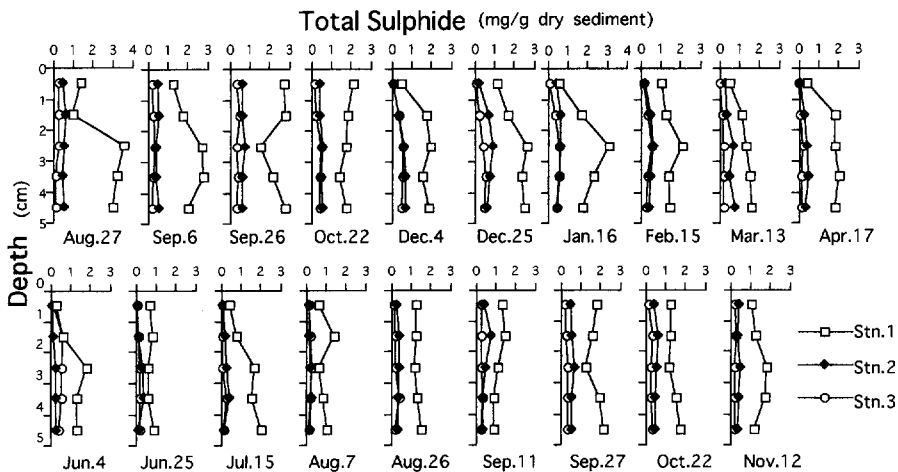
Total Sulphide (mg/g dry sediment)

0 1 2 3 4 0 1 2 3 0 1 2 3 0 1 2 3 0 1 2 3 4 0 1 2 3 0 1 2 3 4 0 1 2 3 0 1 2 3 0 1 2 3

0 1 2 3 4 5

Aug.27 Sep.6 Sep.26 Oct.22 Dec.4 Dec.25 Jan.16 Feb.15 Mar.13 Apr.17

Depth (cm)

0 1 2 3 0 1 2 3 0 1 2 3 0 1 2 3 0 1 2 3 0 1 2 3 0 1 2 3 0 1 2 3 0 1 2 3

0 1 2 3 4 5

Jun.4 Jun.25 Jul.15 Aug.7 Aug.26 Sep.11 Sep.27 Oct.22 Nov.12

Stn.1
Stn.2
Stn.3